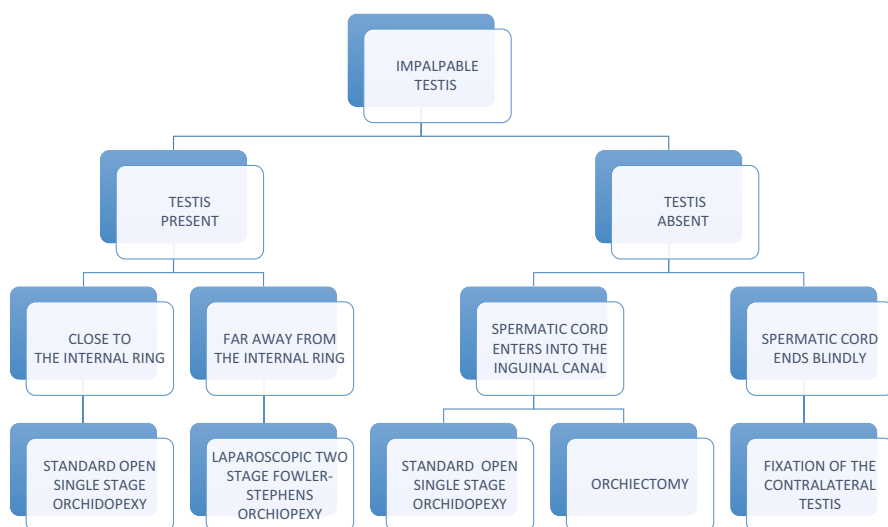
IMPALPABLE TESTIS

TESTIS PRESENT

TESTIS ABSENT

CLOSE TO THE INTERNAL RING

FAR AWAY FROM THE INTERNAL RING

SPERMATIC CORD ENTERS INTO THE INGUINAL CANAL

SPERMATIC CORD ENDS BLINDLY

STANDARD OPEN SINGLE STAGE ORCHIDOPEXY

LAPAROSCOPIC TWO STAGE FOWLER-STEPHENS ORCHIOPEXY

STANDARD OPEN SINGLE STAGE ORCHIDOPEXY

ORCHIECTOMY

FIXATION OF THE CONTRALATERAL TESTIS